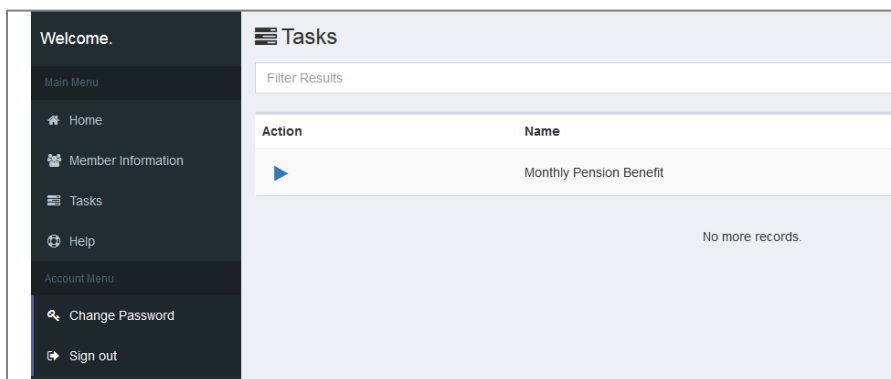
Welcome.

Main Menu

Home

Member Information

Tasks

Help

Account Menu

Change Password

Sign out

Tasks

Filter Results

| Action | Name |
|---|---|
| ▶ | Monthly Pension Benefit |

No more records.